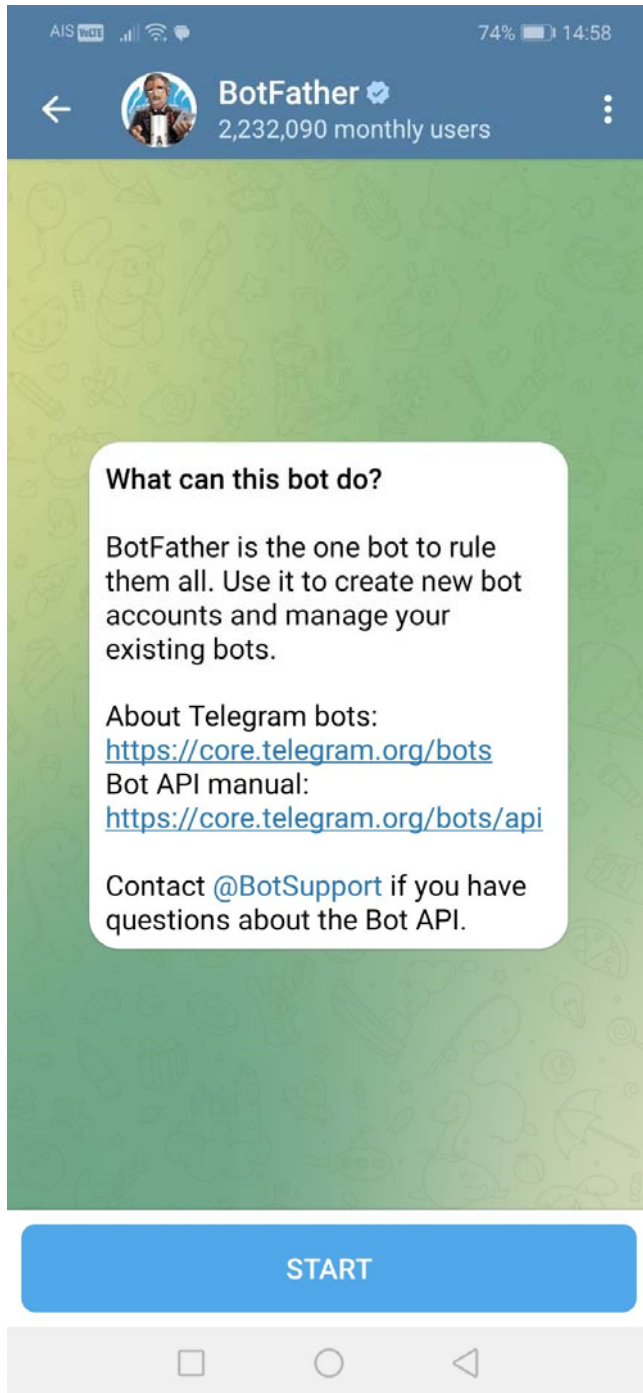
AIS VoLTE 74% 14:58

BotFather
2,232,090 monthly users

What can this bot do?

BotFather is the one bot to rule them all. Use it to create new bot accounts and manage your existing bots.

About Telegram bots:
https://core.telegram.org/bots
Bot API manual:
https://core.telegram.org/bots/api

Contact @BotSupport if you have questions about the Bot API.

START